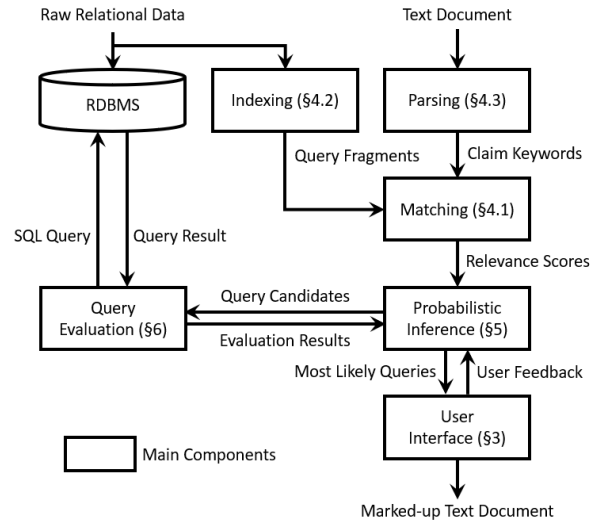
Raw Relational Data

Text Document

RDBMS

Indexing (§4.2)

Parsing (§4.3)

Query Fragments

Claim Keywords

Matching (§4.1)

SQL Query

Query Result

Relevance Scores

Query Evaluation (§6)

Query Candidates

Evaluation Results

Probabilistic Inference (§5)

Most Likely Queries

User Feedback

User Interface (§3)

Main Components

Marked-up Text Document